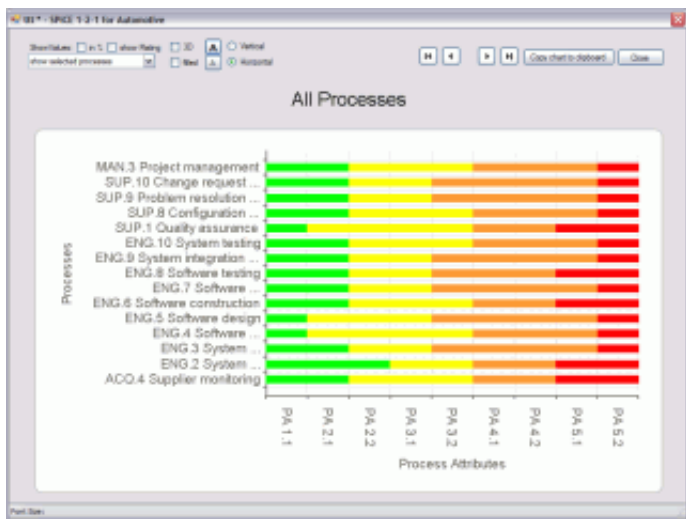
SII * - SPICE 1-2-1 for Automotive

Show Values in % show Rating 3D Vertical
show selected processes Tilted Horizontal

Copy chart to clipboard Close

All Processes

Processes

MAN.3 Project management
SUP.10 Change request ...
SUP.9 Problem resolution ...
SUP.8 Configuration ...
SUP.1 Quality assurance
ENG.10 System testing
ENG.9 System integration ...
ENG.8 Software testing
ENG.7 Software ...
ENG.6 Software construction
ENG.5 Software design
ENG.4 Software ...
ENG.3 System ...
ENG.2 System ...
ACQ.4 Supplier monitoring

PA 1.1
PA 2.1
PA 2.2
PA 3.1
PA 3.2
PA 4.1
PA 4.2
PA 5.1
PA 5.2

Process Attributes

Font Size: